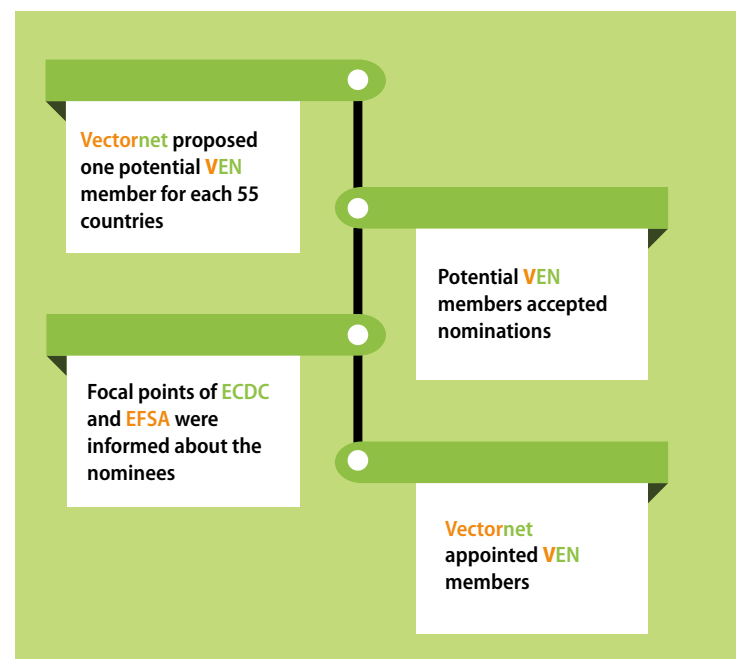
Vectornet proposed one potential VEN member for each 55 countries

Potential VEN members accepted nominations

Focal points of ECDC and EFSA were informed about the nominees

Vectornet appointed VEN members